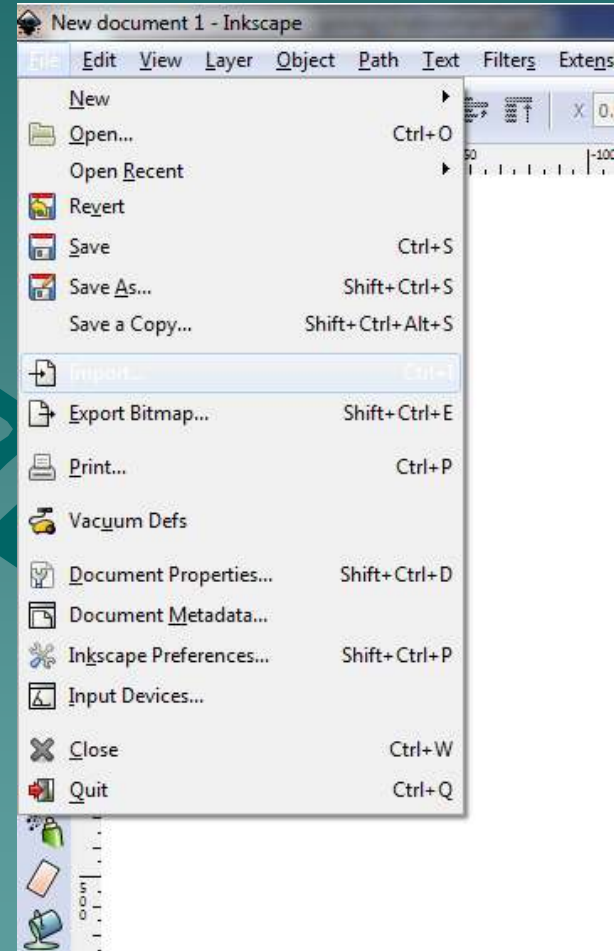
New document 1 - Inkscape

File Edit View Layer Object Path Text Filters Extens

X 0.

New

Open... Ctrl+O

Open Recent

Revert

Save Ctrl+S

Save As... Shift+Ctrl+S

Save a Copy... Shift+Ctrl+Alt+S

Import... Ctrl+I

Export Bitmap... Shift+Ctrl+E

Print... Ctrl+P

Vacuum Defs

Document Properties... Shift+Ctrl+D

Document Metadata...

Inkscape Preferences... Shift+Ctrl+P

Input Devices...

Close Ctrl+W

Quit Ctrl+Q

500